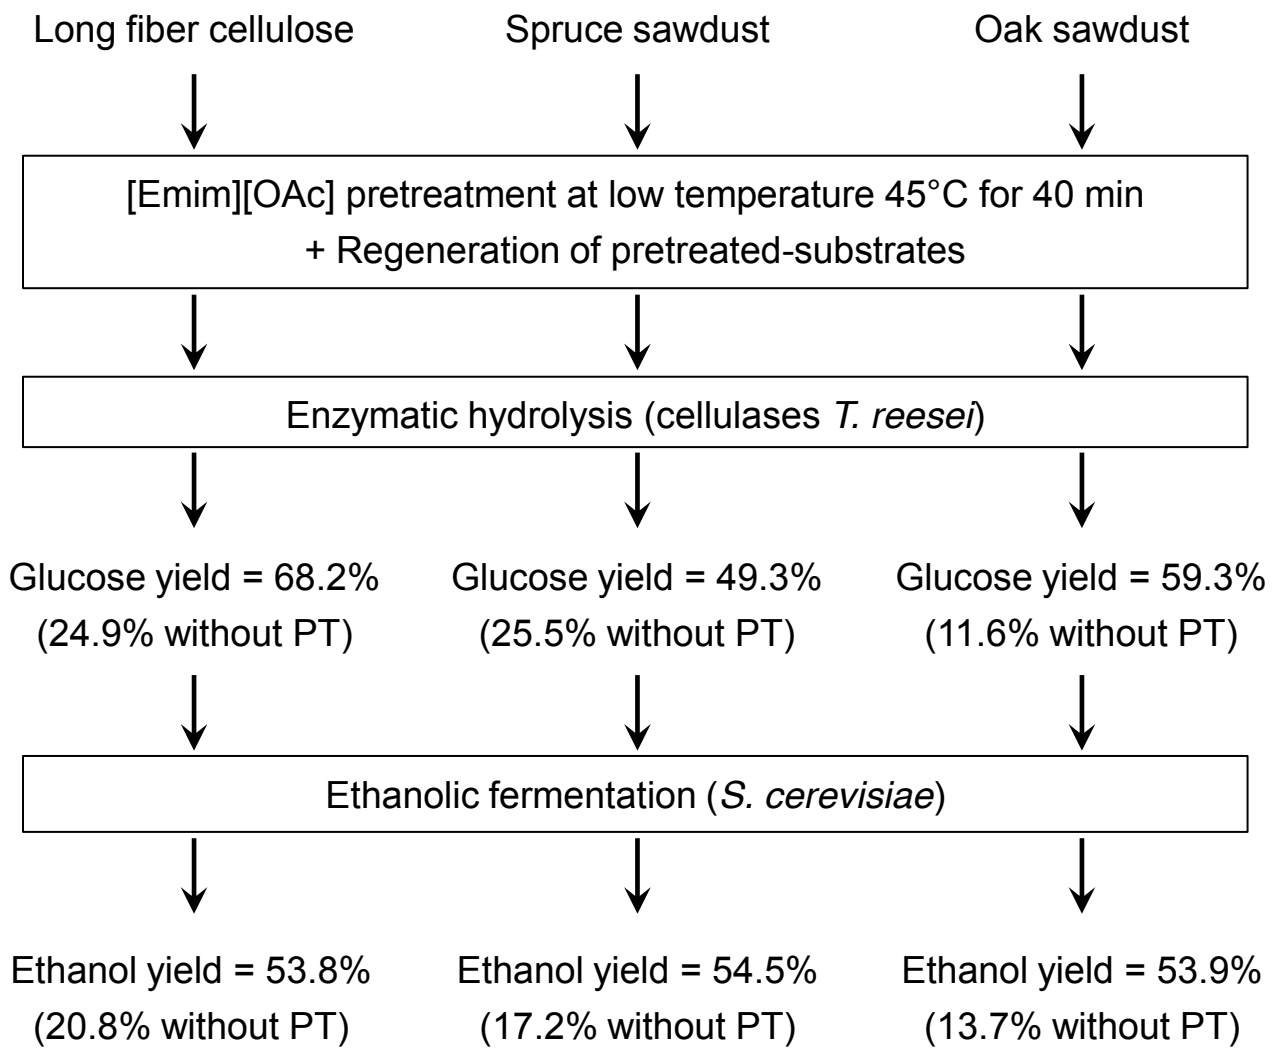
Long fiber cellulose

Spruce sawdust

Oak sawdust

[Emim][OAc] pretreatment at low temperature 45°C for 40 min
+ Regeneration of pretreated-substrates

Enzymatic hydrolysis (cellulases T. reesei)

Glucose yield = 68.2%
(24.9% without PT)

Glucose yield = 49.3%
(25.5% without PT)

Glucose yield = 59.3%
(11.6% without PT)

Ethanolic fermentation (S. cerevisiae)

Ethanol yield = 53.8%
(20.8% without PT)

Ethanol yield = 54.5%
(17.2% without PT)

Ethanol yield = 53.9%
(13.7% without PT)